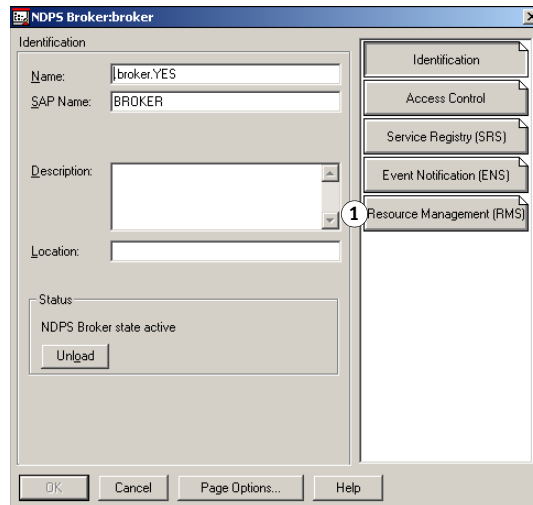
NDPS Broker:broker

Identification

Name: |.broker.YES

SAP Name: BROKER

Description:

Location:

Status

NDPS Broker state active

Unload

Identification

Access Control

Service Registry (SRS)

Event Notification (ENS)

1

Resource Management (RMS)

OK

Cancel

Page Options...

Help